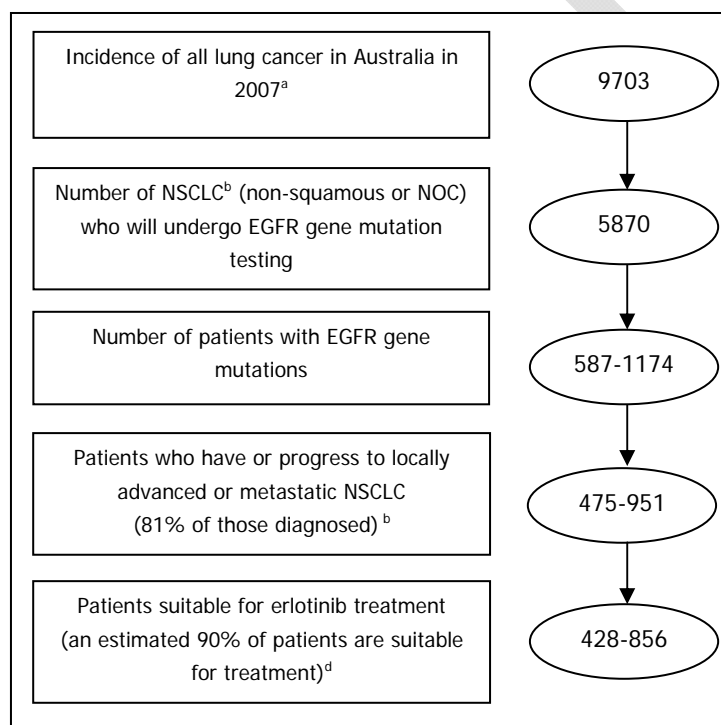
Incidence of all lung cancer in Australia in 2007$^{a}$

9703

Number of NSCLC$^{b}$ (non-squamous or NOC) who will undergo EGFR gene mutation testing

5870

Number of patients with EGFR gene mutations

587-1174

Patients who have or progress to locally advanced or metastatic NSCLC (81% of those diagnosed) $^{b}$

475-951

Patients suitable for erlotinib treatment (an estimated 90% of patients are suitable for treatment)$^{d}$

428-856